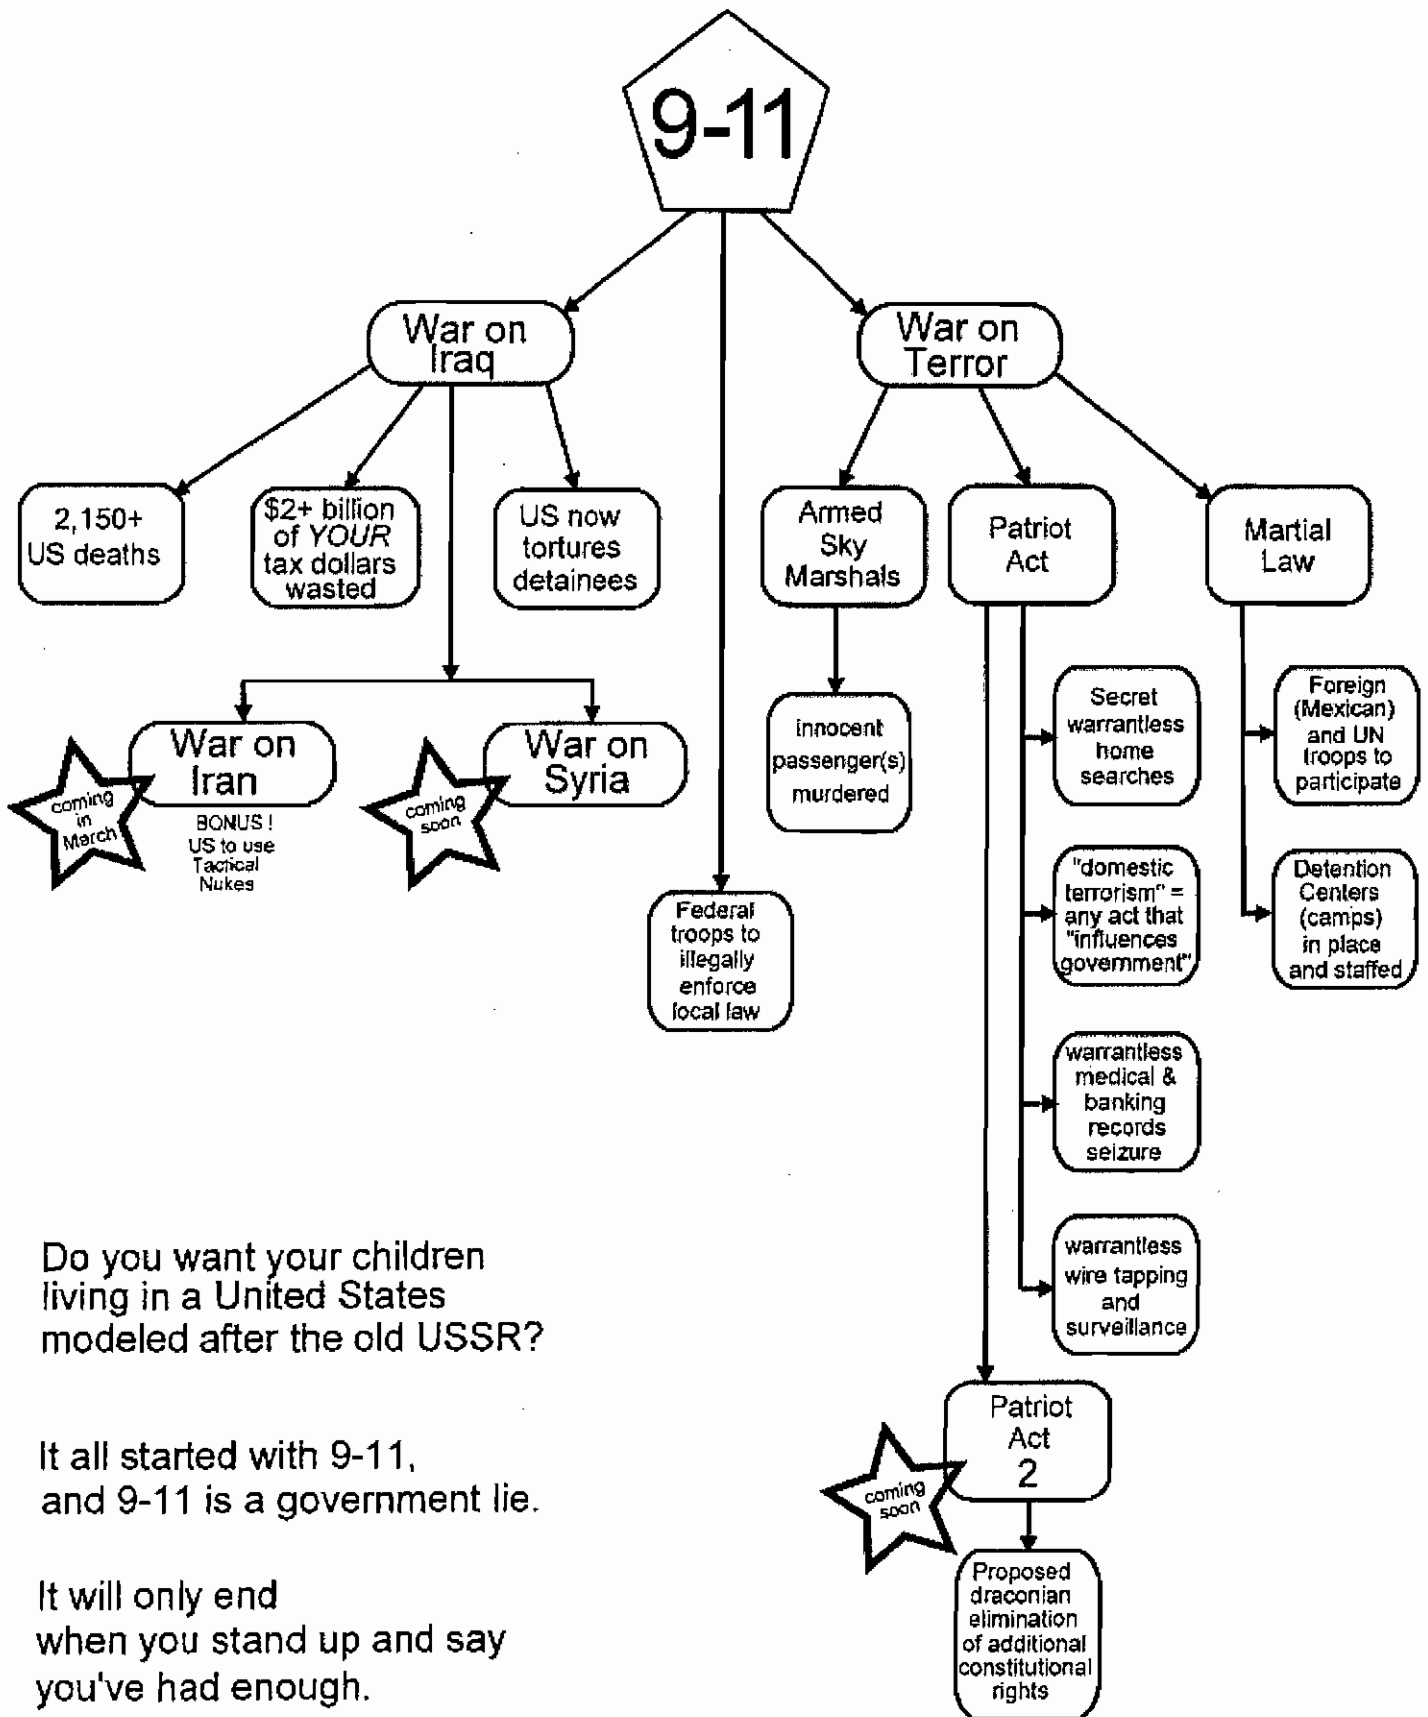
9-11

War on Iraq

War on Terror

2,150+ US deaths

$2+ billion of *YOUR* tax dollars wasted

US now tortures detainees

Armed Sky Marshals

Patriot Act

Martial Law

War on Iran

coming in March

BONUS ! US to use Tactical Nukes

War on Syria

coming soon

innocent passenger(s) murdered

Secret warrantless home searches

Foreign (Mexican) and UN troops to participate

Federal troops to illegally enforce local law

"domestic terrorism" = any act that "influences government"

Detention Centers (camps) in place and staffed

warrantless medical & banking records seizure

warrantless wire tapping and surveillance

Do you want your children living in a United States modeled after the old USSR?

It all started with 9-11, and 9-11 is a government lie.

It will only end when you stand up and say you've had enough.

Patriot Act 2

coming soon

Proposed draconian elimination of additional constitutional rights